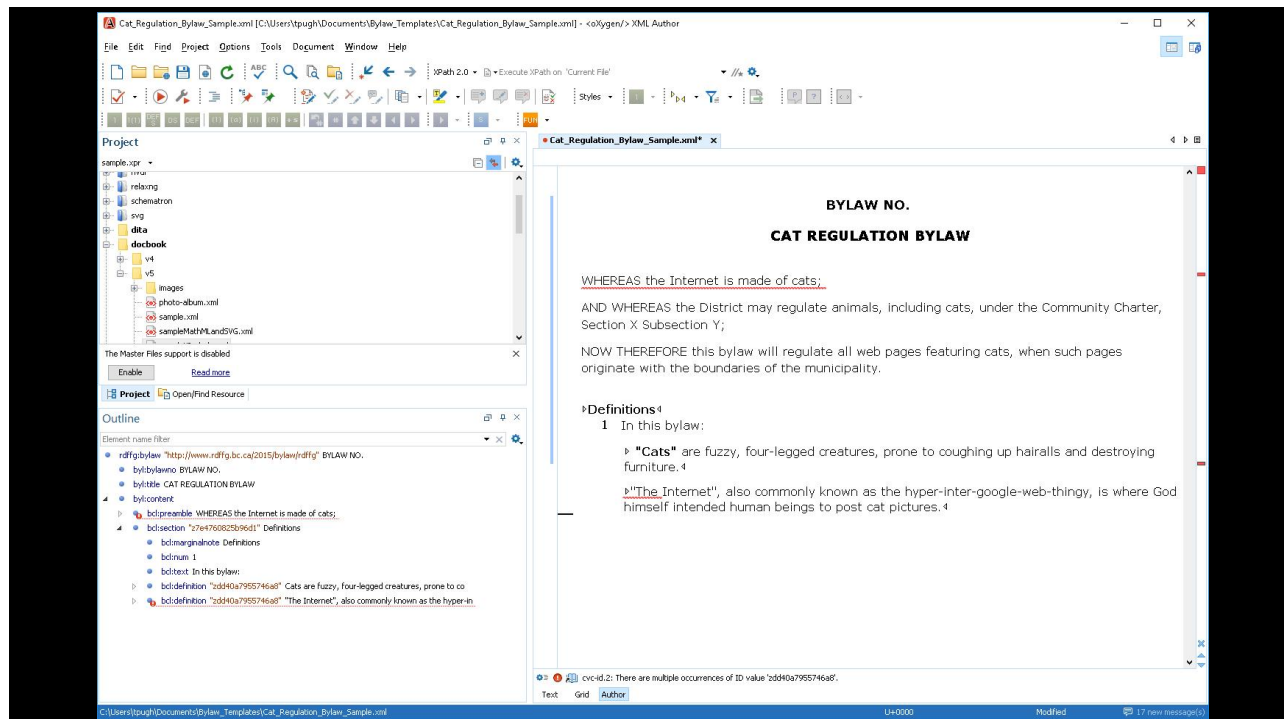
Cat_Regulation_Bylaw_Sample.xml [C:\Users\tpugh\Documents\Bylaw_Templates\Cat_Regulation_Bylaw_Sample.xml] - <oXygen/> XML Author

File Edit Find Project Options Tools Document Window Help

XPath 2.0 ▾ Execute XPath on 'Current File'

Styles ▾

Project

sample.xpr ▾

relaxng
schematron
svg
dita
docbook
v4
v5
images
photo-album.xml
sample.xml
sampleMathMLandSVG.xml

The Master Files support is disabled

Enable Read more

Project Open/Find Resource

Outline

Element name filter

rdffg:bylaw "http://www.rdffg.bc.ca/2015/bylaw/rdffg" BYLAW NO.
byl:bylawno BYLAW NO.
byl:title CAT REGULATION BYLAW
byl:content
bcl:preamble WHEREAS the Internet is made of cats;
bcl:section "z7e4760825b96d1" Definitions
bcl:marginalnote Definitions
bcl:num 1
bcl:text In this bylaw:
bcl:definition "zdd40a7955746a8" Cats are fuzzy, four-legged creatures, prone to co
bcl:definition "zdd40a7955746a8" "The Internet", also commonly known as the hyper-in

Cat_Regulation_Bylaw_Sample.xml*

BYLAW NO.

CAT REGULATION BYLAW

WHEREAS the Internet is made of cats;

AND WHEREAS the District may regulate animals, including cats, under the Community Charter, Section X Subsection Y;

NOW THEREFORE this bylaw will regulate all web pages featuring cats, when such pages originate with the boundaries of the municipality.

Definitions

1 In this bylaw:

"Cats" are fuzzy, four-legged creatures, prone to coughing up hairalls and destroying furniture.

"The Internet", also commonly known as the hyper-inter-google-web-thingy, is where God himself intended human beings to post cat pictures.

cvc-id.2: There are multiple occurrences of ID value 'zdd40a7955746a8'.

Text Grid Author

C:\Users\tpugh\Documents\Bylaw_Templates\Cat_Regulation_Bylaw_Sample.xml U+0000 Modified 17 new message(s)